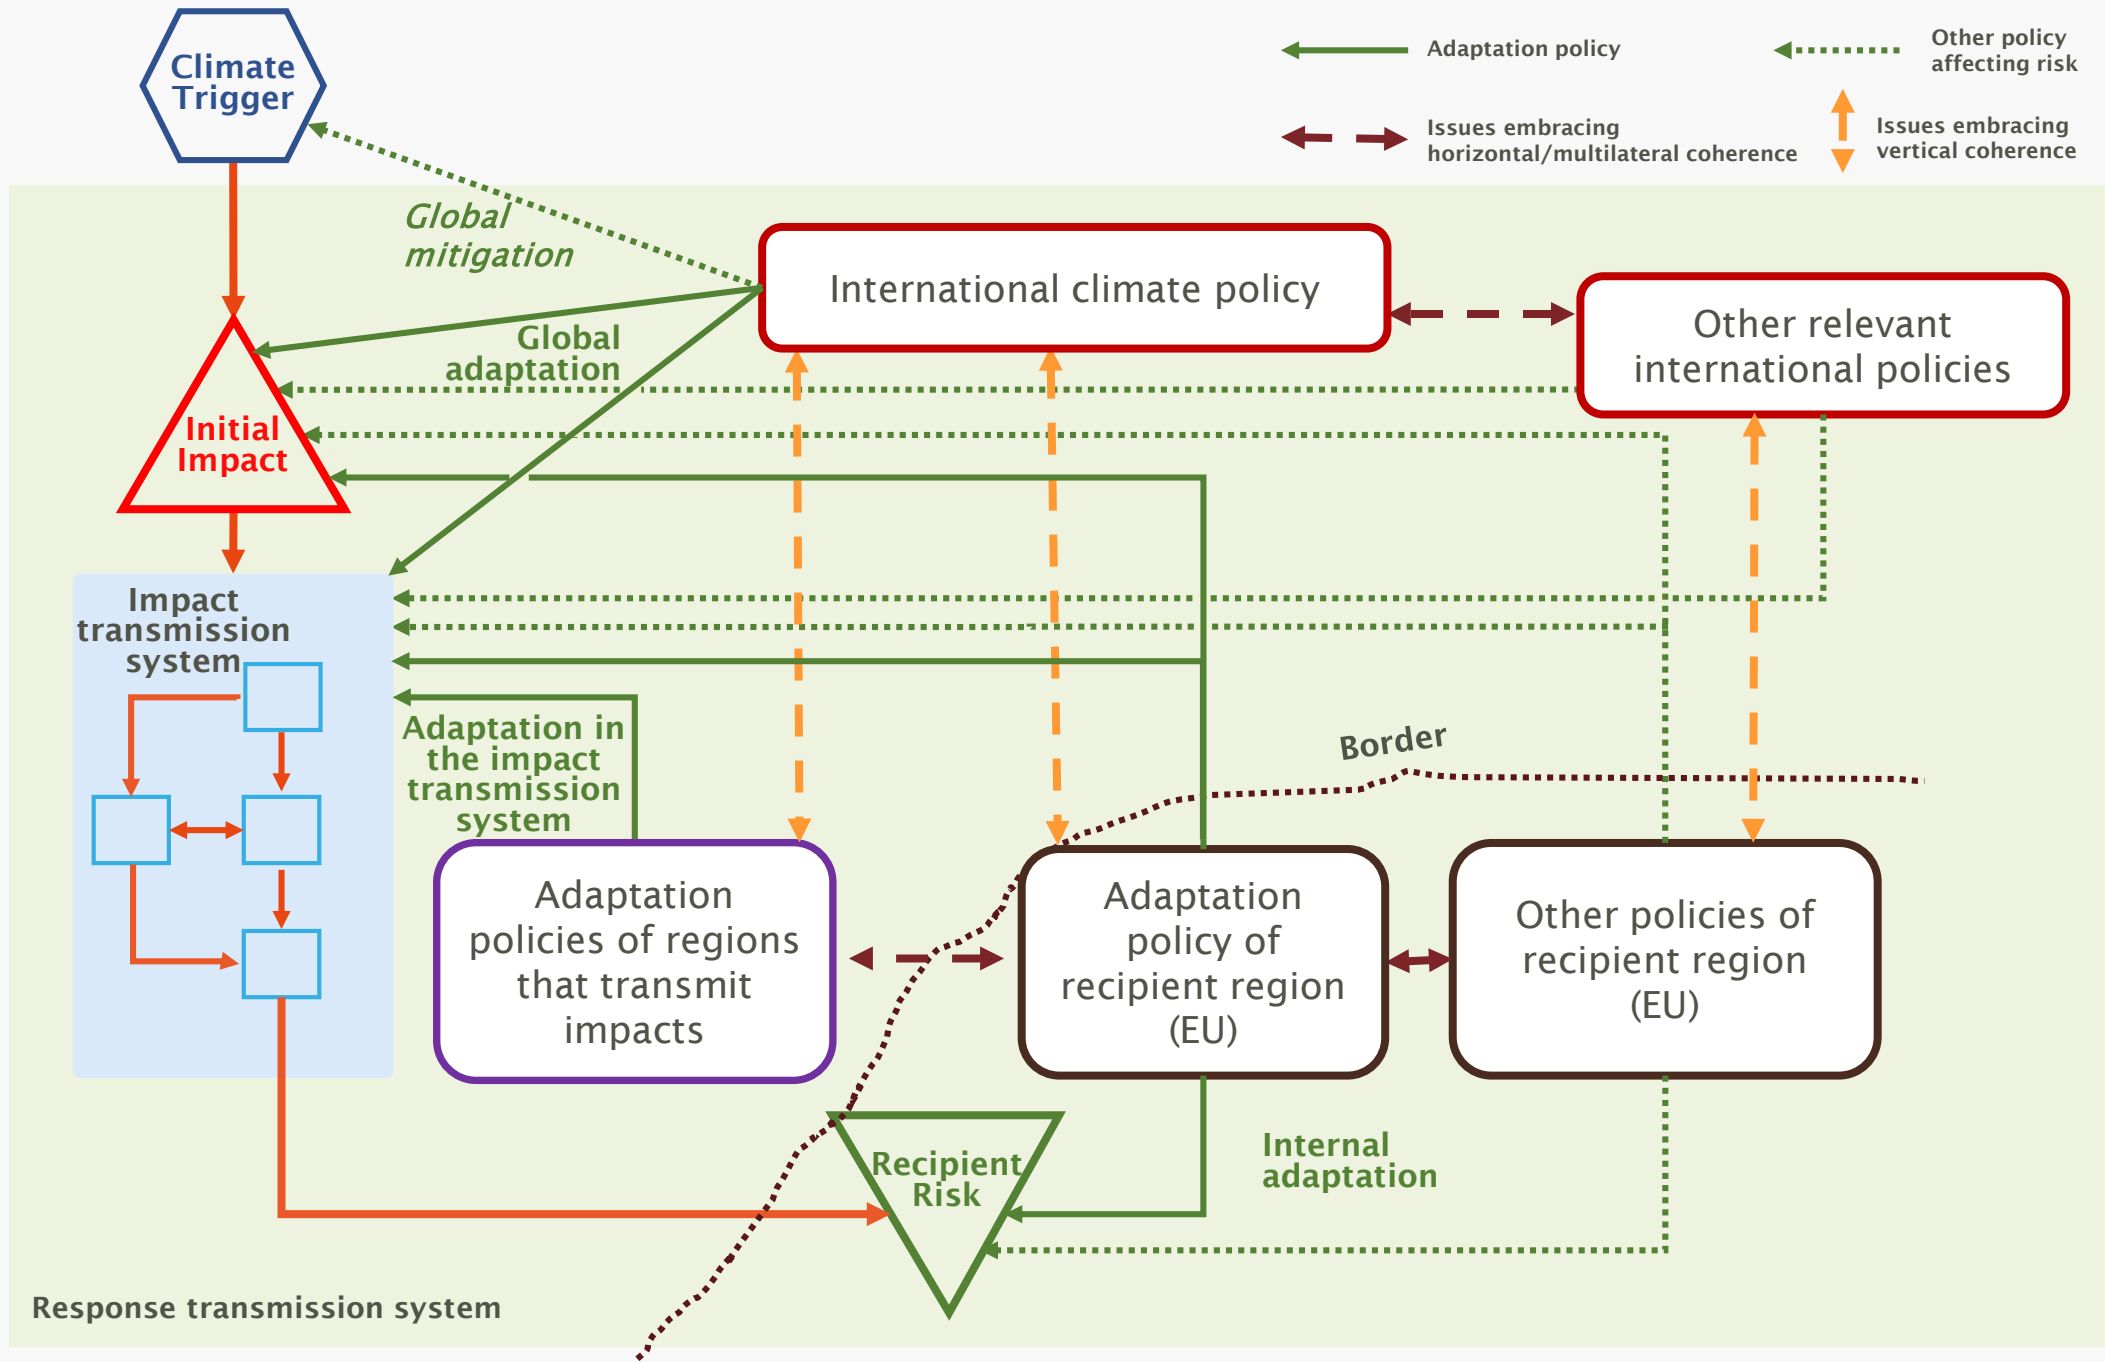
Climate Trigger

Adaptation policy

Other policy affecting risk

Issues embracing horizontal/multilateral coherence

Issues embracing vertical coherence

Global mitigation

International climate policy

Other relevant international policies

Global adaptation

Initial Impact

Impact transmission system

Adaptation in the impact transmission system

Border

Adaptation policies of regions that transmit impacts

Adaptation policy of recipient region (EU)

Other policies of recipient region (EU)

Recipient Risk

Internal adaptation

Response transmission system